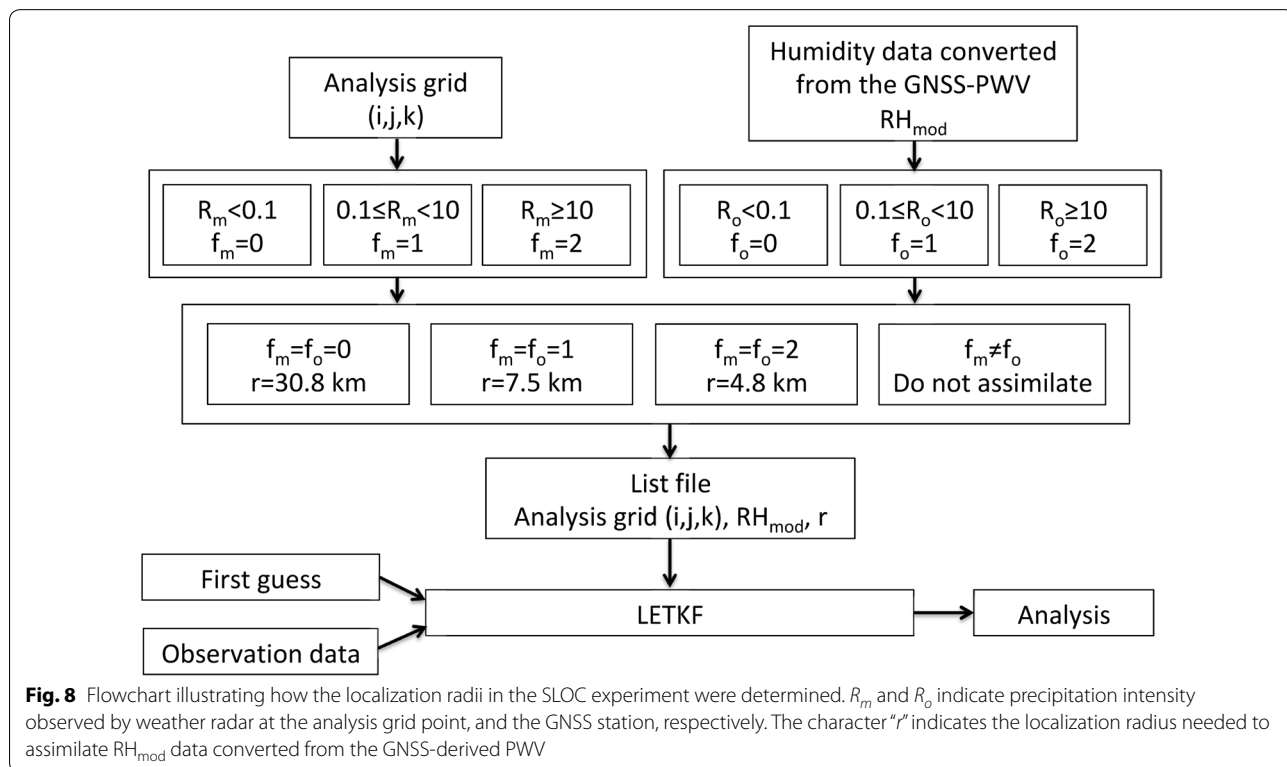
Analysis grid (i,j,k)

Humidity data converted from the GNSS-PWV $RH_{mod}$

$R_m<0.1$ $f_m=0$

$0.1 \leq R_m<10$ $f_m=1$

$R_m \geq 10$ $f_m=2$

$R_o<0.1$ $f_o=0$

$0.1 \leq R_o<10$ $f_o=1$

$R_o \geq 10$ $f_o=2$

$f_m=f_o=0$ r=30.8 km

$f_m=f_o=1$ r=7.5 km

$f_m=f_o=2$ r=4.8 km

$f_m \neq f_o$ Do not assimilate

List file
Analysis grid (i,j,k), $RH_{mod}$, r

First guess

Observation data

LETKF

Analysis

**Fig. 8** Flowchart illustrating how the localization radii in the SLOC experiment were determined. $R_m$ and $R_o$ indicate precipitation intensity observed by weather radar at the analysis grid point, and the GNSS station, respectively. The character "r" indicates the localization radius needed to assimilate $RH_{mod}$ data converted from the GNSS-derived PWV